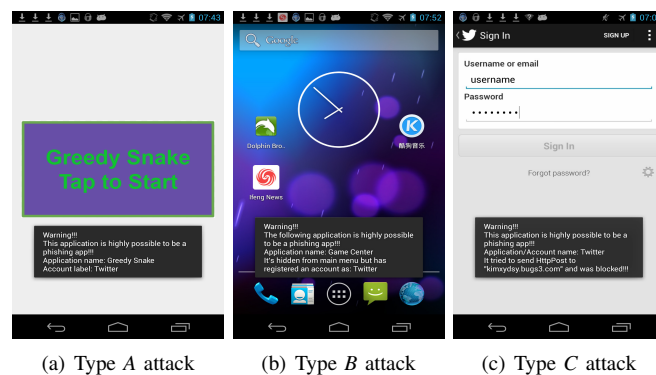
07:43

Greedy Snake
Tap to Start

Warning!!!
This application is highly possible to be a phishing app!!!
Application name: Greedy Snake
Account label: Twitter

07:52

Google

Dolphin Bro...

酷狗音乐

ifeng News

Warning!!!
The following application is highly possible to be a phishing app!!!
Application name: Game Center
It's hidden from main menu but has registered an account as: Twitter

07:54

Sign In

SIGN UP

Username or email

username

Password

••••••••

Sign In

Forgot password?

Warning!!!
This application is highly possible to be a phishing app!!!
Application/Account name: Twitter
It tried to send HttpPost to "kimxydsy.bugs3.com" and was blocked!!!

(a) Type $A$ attack

(b) Type $B$ attack

(c) Type $C$ attack